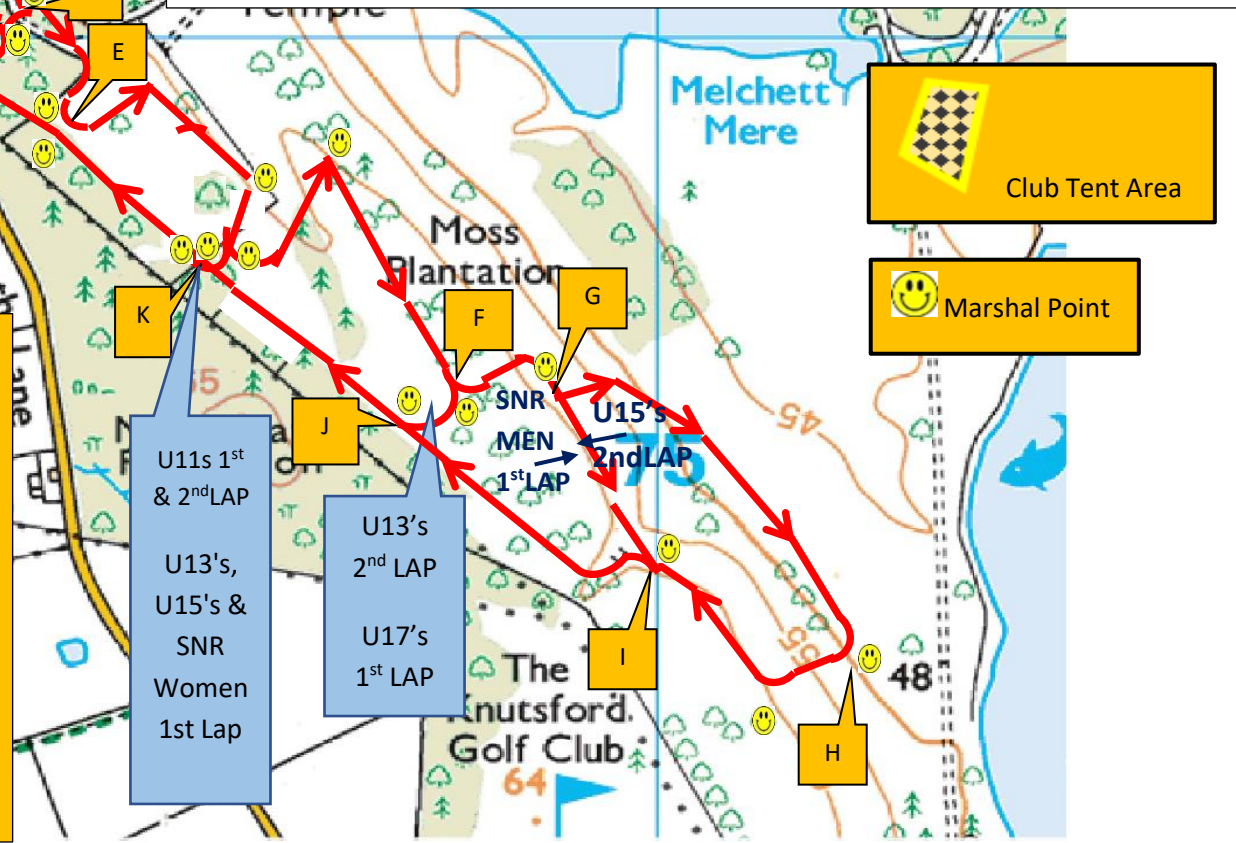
Temple

E

Melchett Mere

Club Tent Area

Marshal Point

Moss Plantation

G

F

K

65

J

SNR MEN $1^{st}$LAP

U15's $2^{nd}$LAP

45

75

U11s $1^{st}$ & $2^{nd}$LAP

U13's, U15's & SNR Women 1st Lap

U13's $2^{nd}$ LAP

U17's $1^{st}$ LAP

Lane

The Knutsford Golf Club

64

I

55

48

H